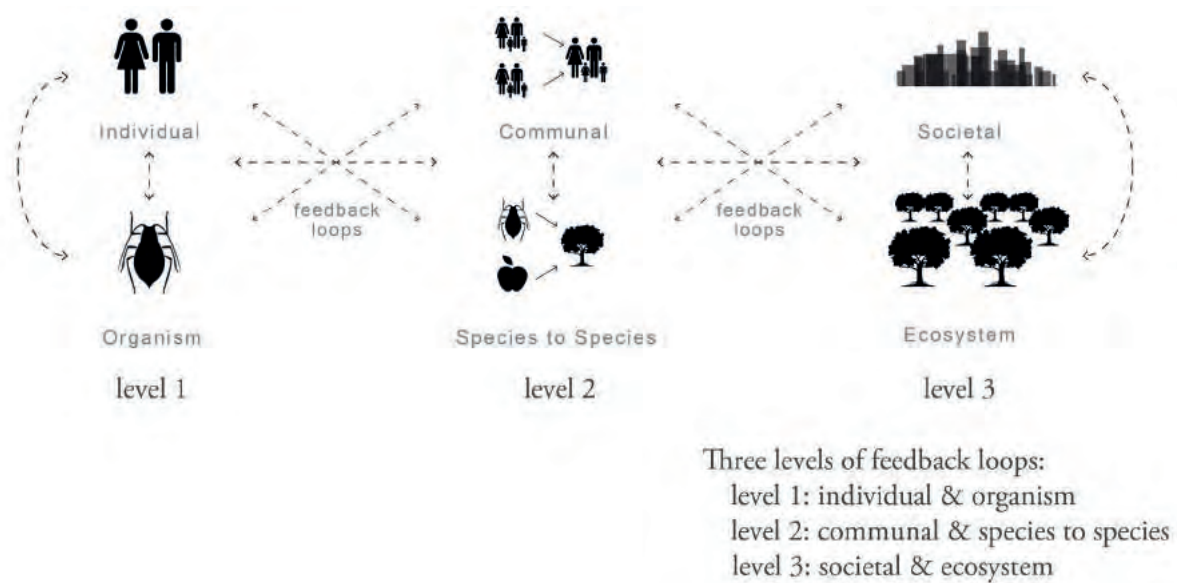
Individual

Organism

level 1

feedback loops

Communal

Species to Species

level 2

feedback loops

Societal

Ecosystem

level 3

Three levels of feedback loops:
level 1: individual & organism
level 2: communal & species to species
level 3: societal & ecosystem